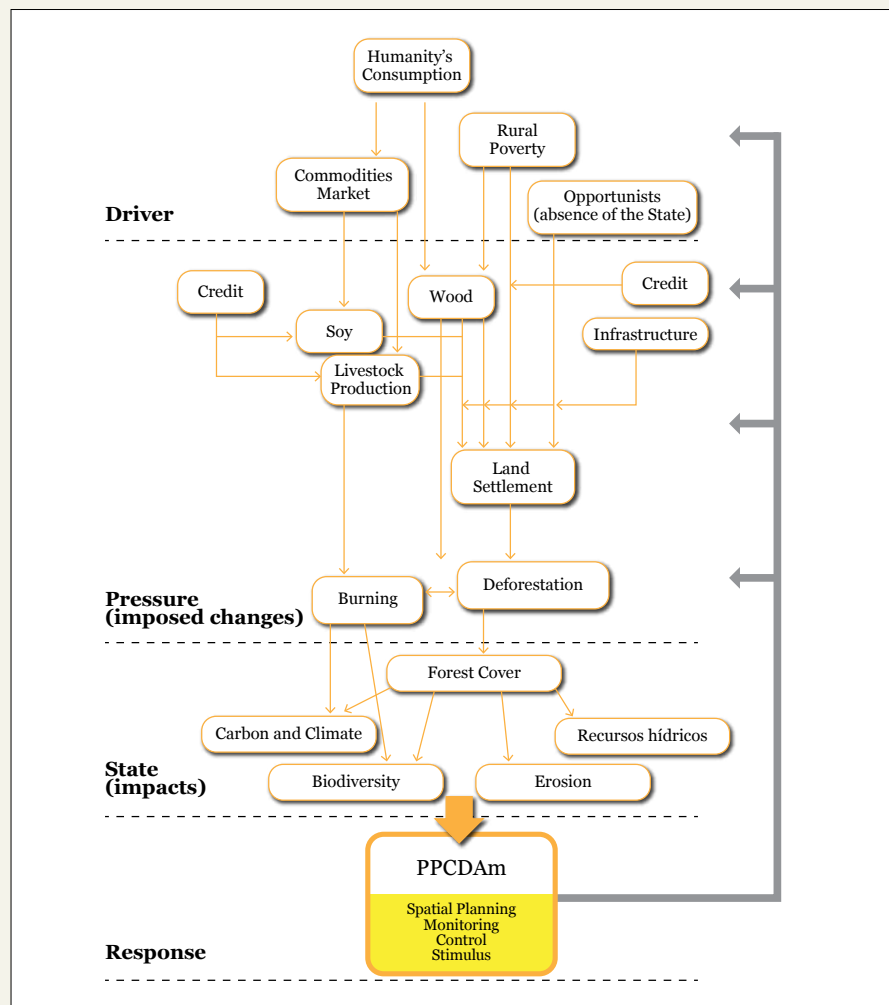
Humanity's Consumption

Rural Poverty

Commodities Market

Opportunists (absence of the State)

Driver

Credit

Wood

Credit

Soy

Infrastructure

Livestock Production

Land Settlement

Burning

Deforestation

Pressure (imposed changes)

Forest Cover

Carbon and Climate

Recursos hídricos

State (impacts)

Biodiversity

Erosion

PPCDAm

Spatial Planning
Monitoring
Control
Stimulus

Response